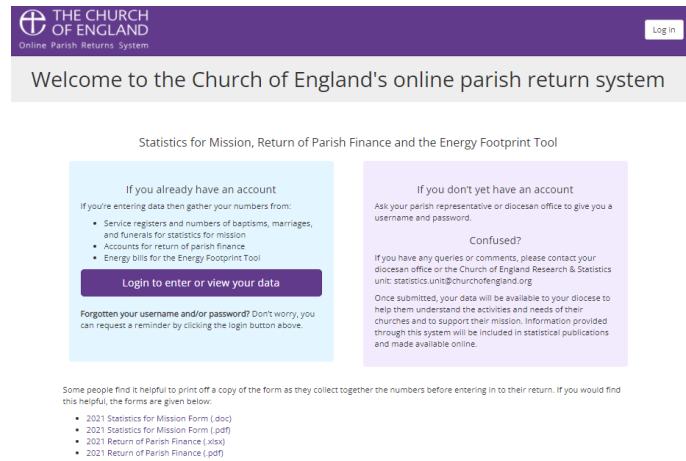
THE CHURCH OF ENGLAND
Online Parish Returns System

Log in

Welcome to the Church of England's online parish return system

Statistics for Mission, Return of Parish Finance and the Energy Footprint Tool

If you already have an account

If you're entering data then gather your numbers from:

- Service registers and numbers of baptisms, marriages, and funerals for statistics for mission
- Accounts for return of parish finance
- Energy bills for the Energy Footprint Tool

Login to enter or view your data

**Forgotten your username and/or password?** Don't worry, you can request a reminder by clicking the login button above.

If you don't yet have an account

Ask your parish representative or diocesan office to give you a username and password.

Confused?

If you have any queries or comments, please contact your diocesan office or the Church of England Research & Statistics unit: statistics.unit@churchofengland.org

Once submitted, your data will be available to your diocese to help them understand the activities and needs of their churches and to support their mission. Information provided through this system will be included in statistical publications and made available online.

Some people find it helpful to print off a copy of the form as they collect together the numbers before entering in to their return. If you would find this helpful, the forms are given below:

- 2021 Statistics for Mission Form (.doc)
- 2021 Statistics for Mission Form (.pdf)
- 2021 Return of Parish Finance (.xlsx)
- 2021 Return of Parish Finance (.pdf)